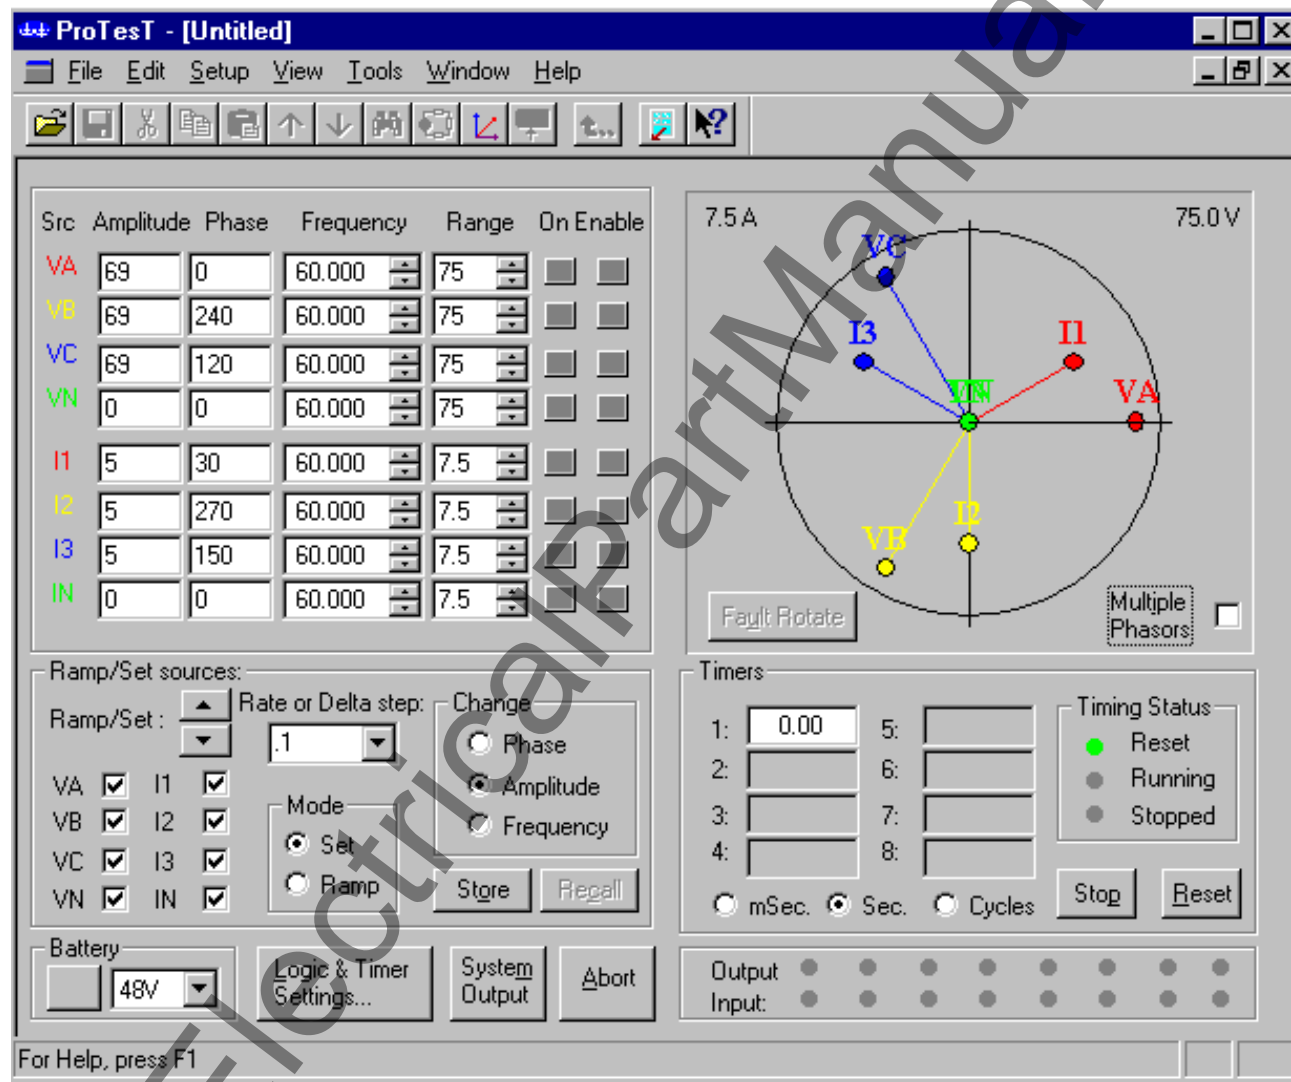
ProTesT - [Untitled]

File Edit Setup View Tools Window Help

| Src | Amplitude | Phase | Frequency | Range | On Enable |
|---|---|---|---|---|---|
| VA | 69 | 0 | 60.000 | 75 | |
| VB | 69 | 240 | 60.000 | 75 | |
| VC | 69 | 120 | 60.000 | 75 | |
| VN | 0 | 0 | 60.000 | 75 | |
| I1 | 5 | 30 | 60.000 | 7.5 | |
| I2 | 5 | 270 | 60.000 | 7.5 | |
| I3 | 5 | 150 | 60.000 | 7.5 | |
| IN | 0 | 0 | 60.000 | 7.5 | |

7.5 A 75.0 V
VC I3 I1 VN VA VB I2

Fault Rotate Multiple Phasors

Ramp/Set sources:
Ramp/Set :
Rate or Delta step:
.1
Change
Phase
Amplitude
Frequency
VA I1
VB I2
VC I3
VN IN
Mode
Set
Ramp
Store Recall

Timers
1: 0.00 5:
2: 6:
3: 7:
4: 8:
Timing Status
Reset
Running
Stopped
mSec. Sec. Cycles Stop Reset

Battery
48V
Logic & Timer Settings...
System Output
Abort
Output
Input:

For Help, press F1

ElectricalPartManuals